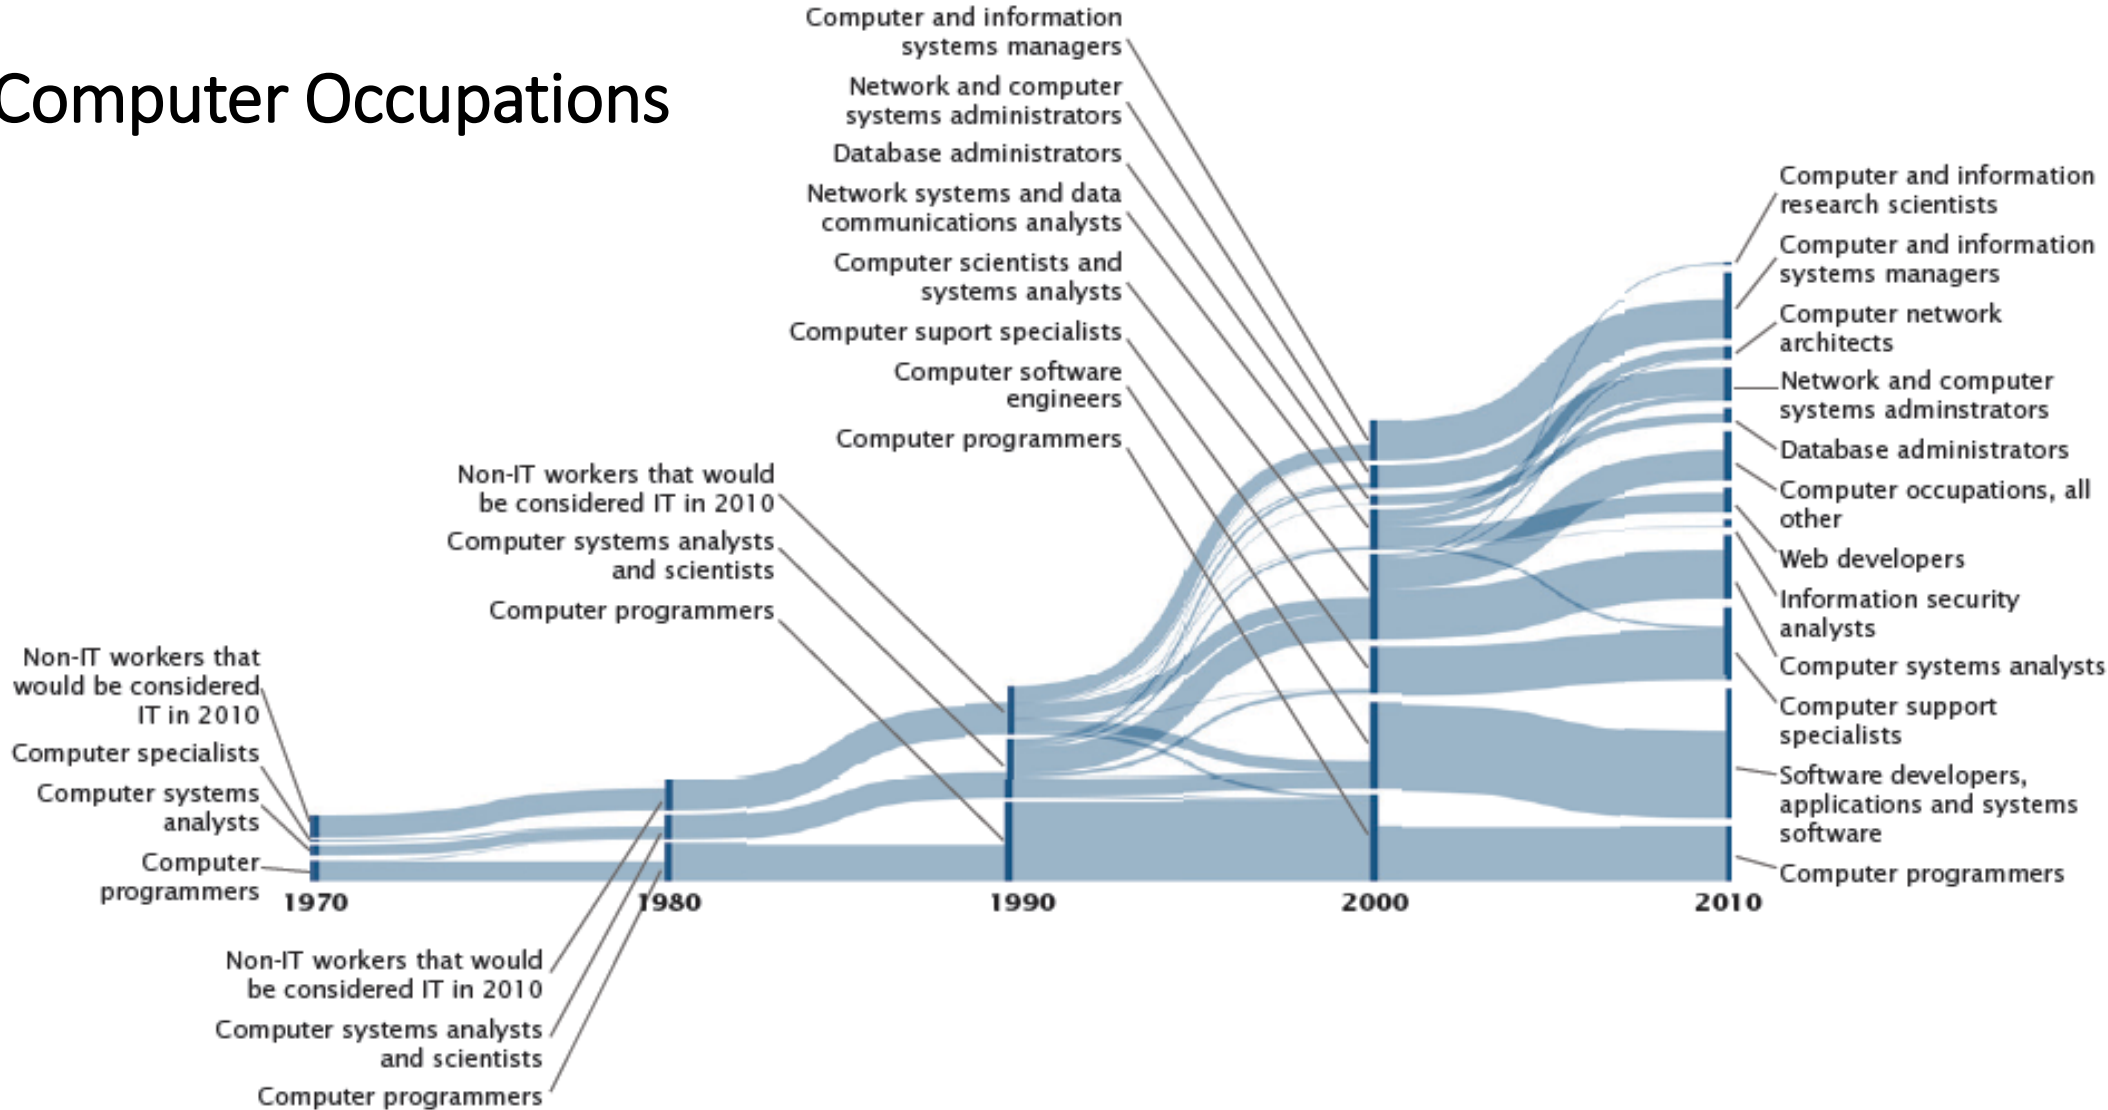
Computer Occupations

Non-IT workers that would be considered IT in 2010
Computer specialists
Computer systems analysts
Computer programmers

Non-IT workers that would be considered IT in 2010
Computer systems analysts and scientists
Computer programmers

Non-IT workers that would be considered IT in 2010
Computer systems analysts and scientists
Computer programmers

Computer and information systems managers
Network and computer systems administrators
Database administrators
Network systems and data communications analysts
Computer scientists and systems analysts
Computer suport specialists
Computer software engineers
Computer programmers

Computer and information research scientists
Computer and information systems managers
Computer network architects
Network and computer systems adminstrators
Database administrators
Computer occupations, all other
Web developers
Information security analysts
Computer systems analysts
Computer support specialists
Software developers, applications and systems software
Computer programmers

1970
1980
1990
2000
2010